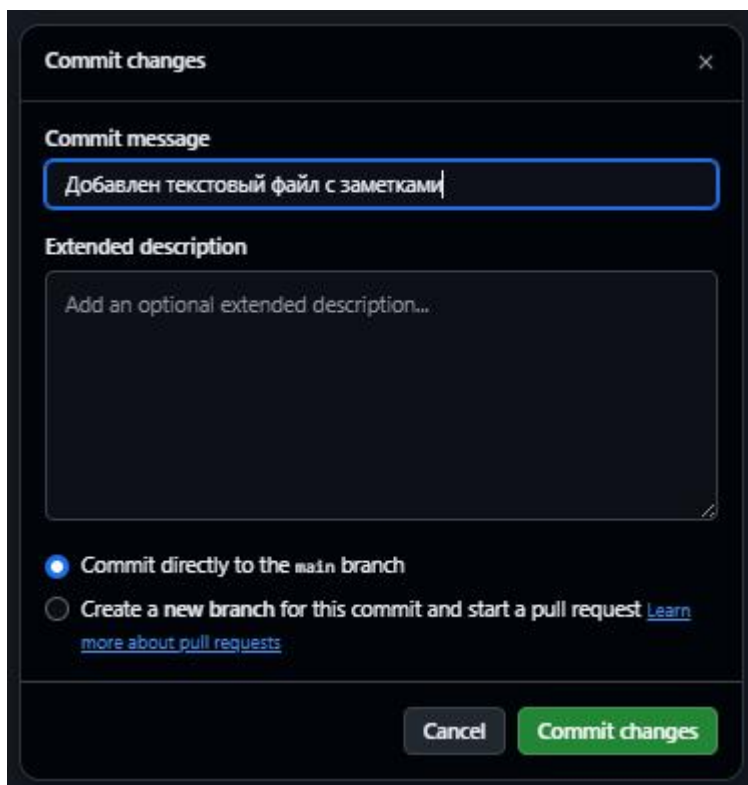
Commit changes

×

Commit message

Добавлен текстовый файл с заметками

Extended description

Add an optional extended description...

Commit directly to the main branch

Create a new branch for this commit and start a pull request Learn more about pull requests

Cancel

Commit changes